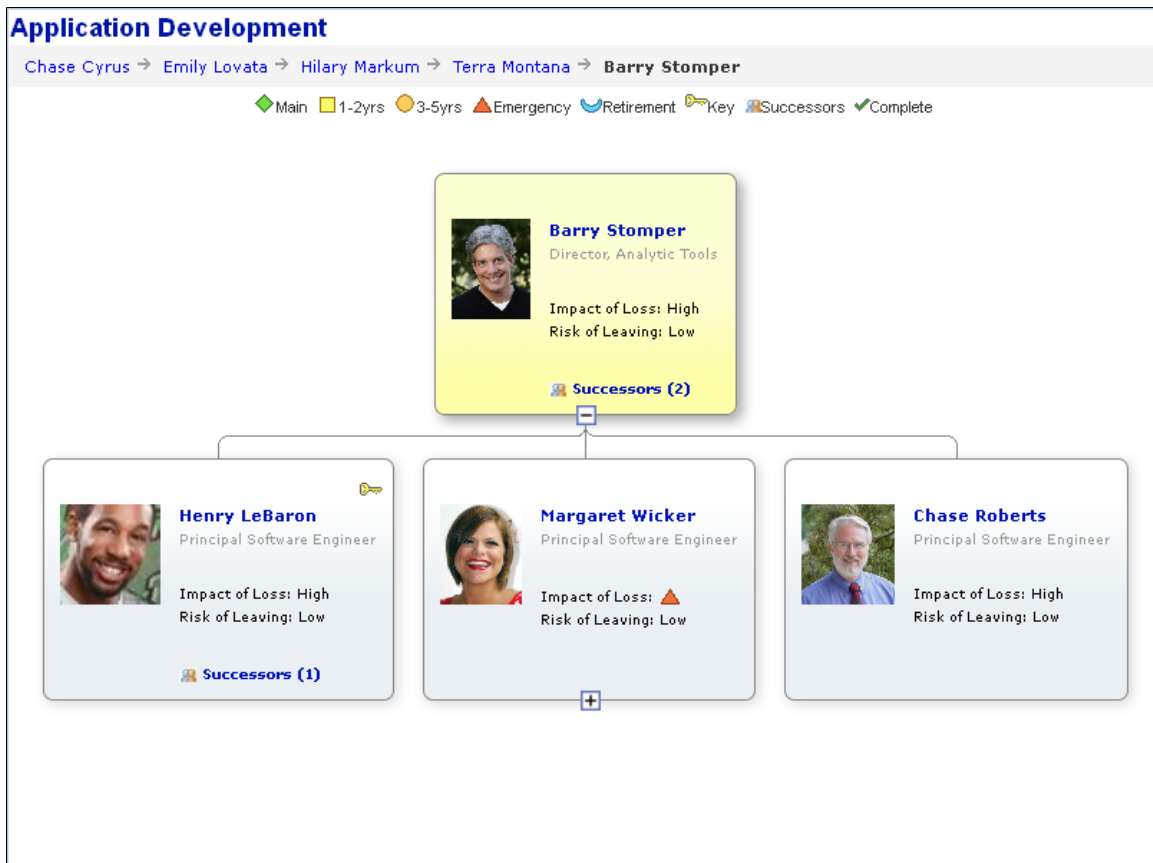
Application Development

Chase Cyrus → Emily Lovata → Hilary Markum → Terra Montana → Barry Stomper

Main 1-2yrs 3-5yrs Emergency Retirement Key Successors Complete

Barry Stomper
Director, Analytic Tools
Impact of Loss: High
Risk of Leaving: Low
Successors (2)

Henry LeBaron
Principal Software Engineer
Impact of Loss: High
Risk of Leaving: Low
Successors (1)

Margaret Wicker
Principal Software Engineer
Impact of Loss:
Risk of Leaving: Low

Chase Roberts
Principal Software Engineer
Impact of Loss: High
Risk of Leaving: Low